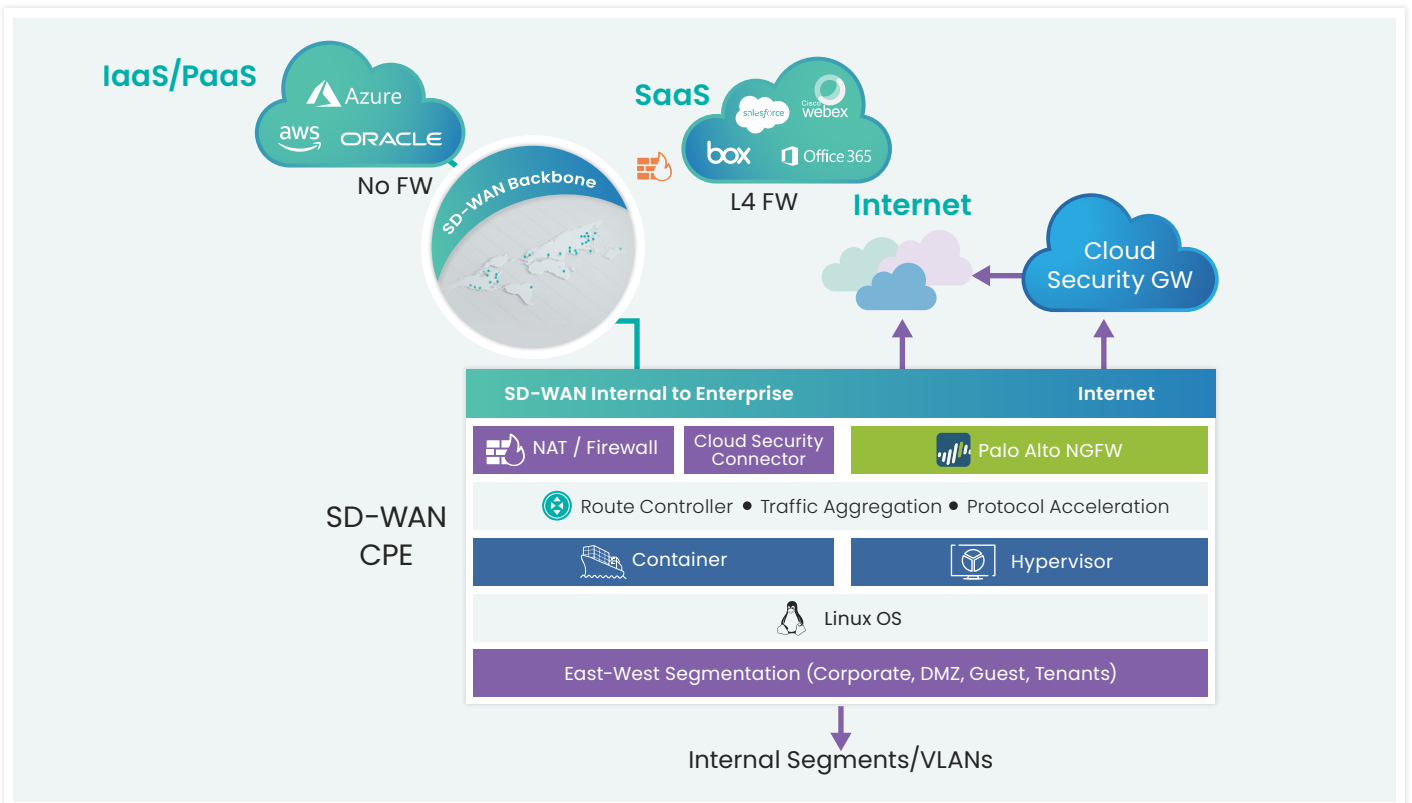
IaaS/PaaS

Azure

aws

ORACLE

No FW

SD-WAN Backbone

SaaS

salesforce

Cisco webex

box

Office 365

L4 FW

Internet

Cloud Security GW

SD-WAN Internal to Enterprise

Internet

NAT / Firewall

Cloud Security Connector

Palo Alto NGFW

Route Controller • Traffic Aggregation • Protocol Acceleration

SD-WAN CPE

Container

Hypervisor

Linux OS

East-West Segmentation (Corporate, DMZ, Guest, Tenants)

Internal Segments/VLANs